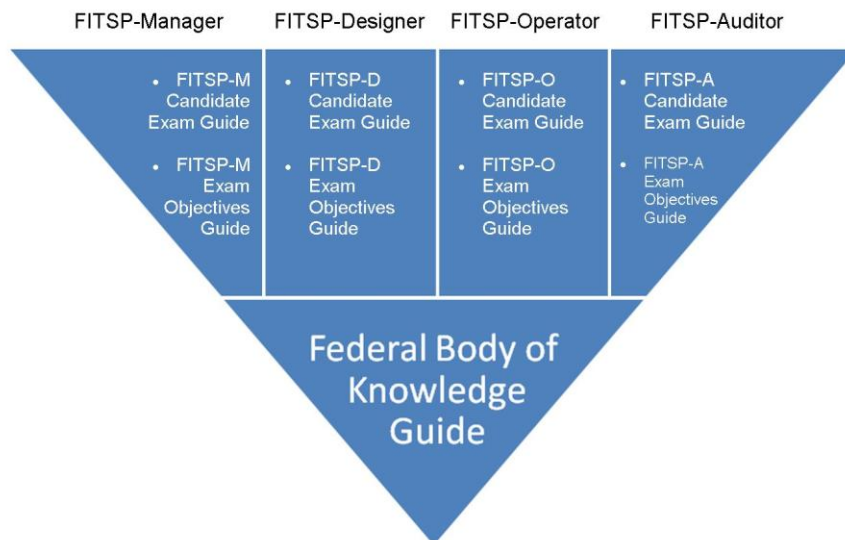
FITSP-Manager

• FITSP-M Candidate Exam Guide
• FITSP-M Exam Objectives Guide

FITSP-Designer

• FITSP-D Candidate Exam Guide
• FITSP-D Exam Objectives Guide

FITSP-Operator

• FITSP-O Candidate Exam Guide
• FITSP-O Exam Objectives Guide

FITSP-Auditor

• FITSP-A Candidate Exam Guide
• FITSP-A Exam Objectives Guide

Federal Body of Knowledge Guide